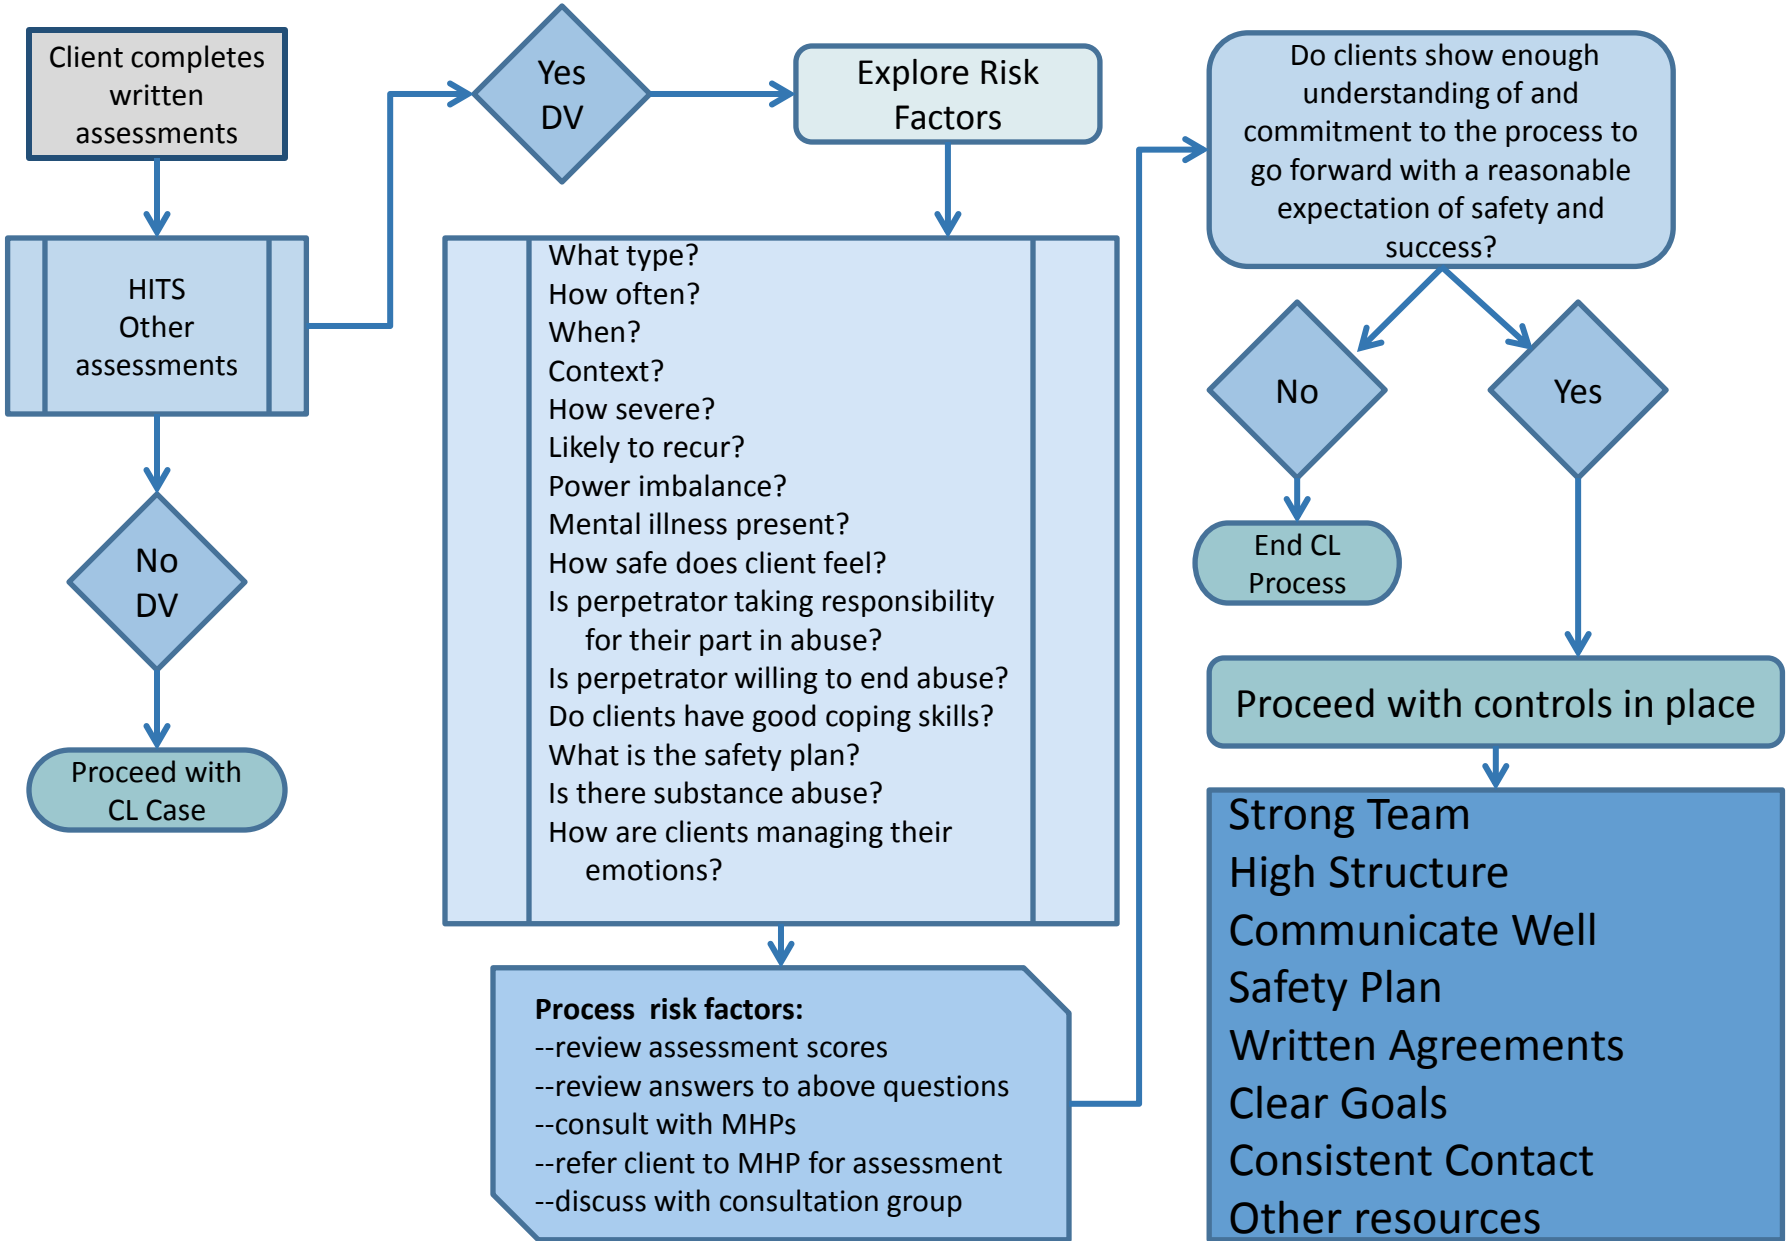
Client completes written assessments

HITS
Other assessments

No DV

Proceed with CL Case

Yes DV

Explore Risk Factors

What type?
How often?
When?
Context?
How severe?
Likely to recur?
Power imbalance?
Mental illness present?
How safe does client feel?
Is perpetrator taking responsibility for their part in abuse?
Is perpetrator willing to end abuse?
Do clients have good coping skills?
What is the safety plan?
Is there substance abuse?
How are clients managing their emotions?

**Process risk factors:**
--review assessment scores
--review answers to above questions
--consult with MHPs
--refer client to MHP for assessment
--discuss with consultation group

Do clients show enough understanding of and commitment to the process to go forward with a reasonable expectation of safety and success?

No

End CL Process

Yes

Proceed with controls in place

Strong Team
High Structure
Communicate Well
Safety Plan
Written Agreements
Clear Goals
Consistent Contact
Other resources